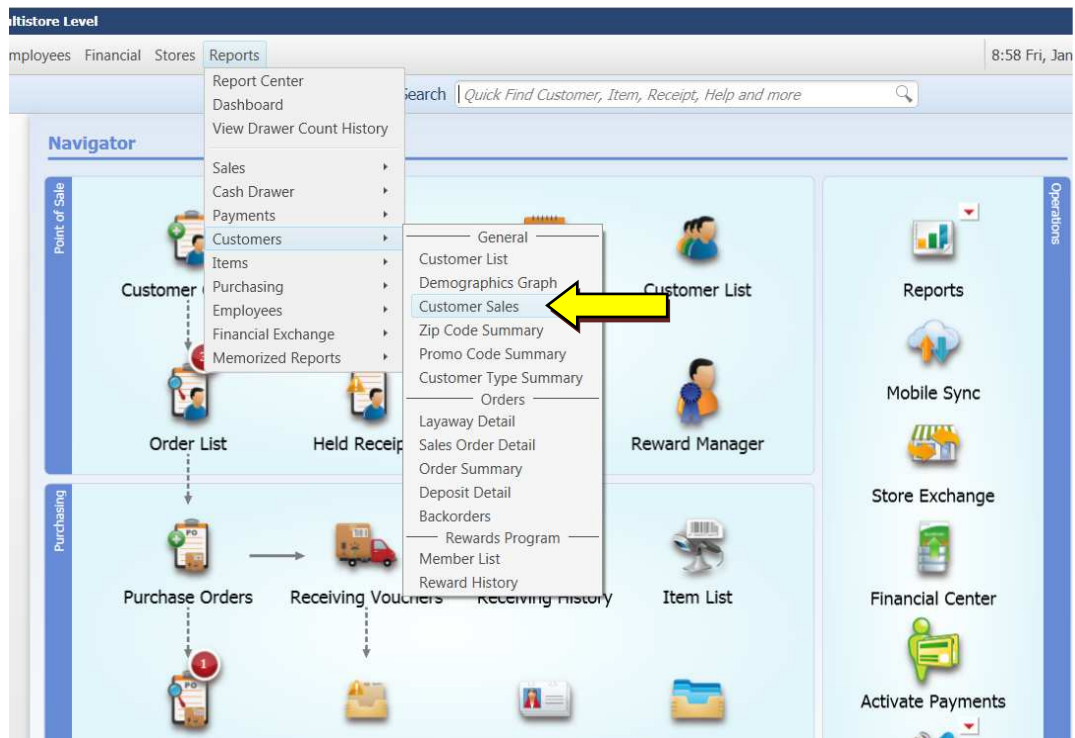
ltistore Level

mployees Financial Stores Reports

8:58 Fri, Jan

Search Quick Find Customer, Item, Receipt, Help and more

Report Center
Dashboard
View Drawer Count History
Sales
Cash Drawer
Payments
Customers
Items
Purchasing
Employees
Financial Exchange
Memorized Reports

General
Customer List
Demographics Graph
Customer Sales
Zip Code Summary
Promo Code Summary
Customer Type Summary
Orders
Layaway Detail
Sales Order Detail
Order Summary
Deposit Detail
Backorders
Rewards Program
Member List
Reward History

Navigator

Point of Sale

Customer

Customer List

Order List

Held Receip

Reward Manager

Purchasing

Purchase Orders

Receiving Vouchers

Receiving History

Item List

Operations

Reports

Mobile Sync

Store Exchange

Financial Center

Activate Payments

1